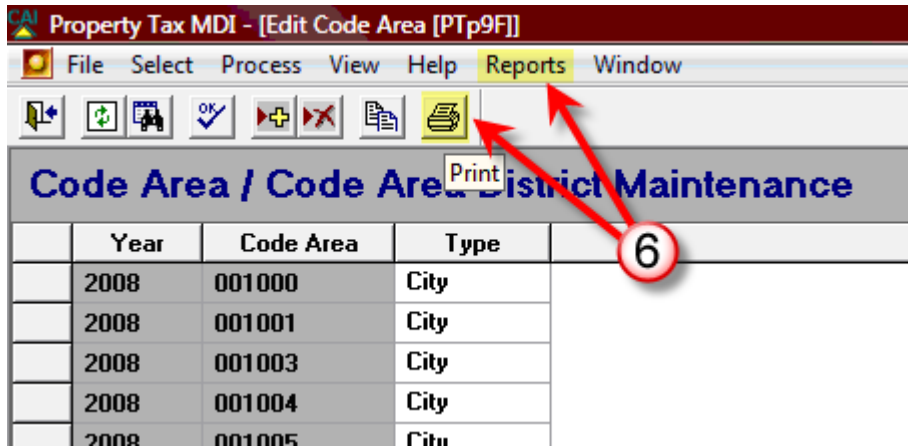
CAI Property Tax MDI - [Edit Code Area [PTp9F]]

File Select Process View Help Reports Window

Print

Code Area / Code Area District Maintenance

6

| | Year | Code Area | Type |
|---|---|---|---|
| | 2008 | 001000 | City |
| | 2008 | 001001 | City |
| | 2008 | 001003 | City |
| | 2008 | 001004 | City |
| | 2008 | 001005 | City |